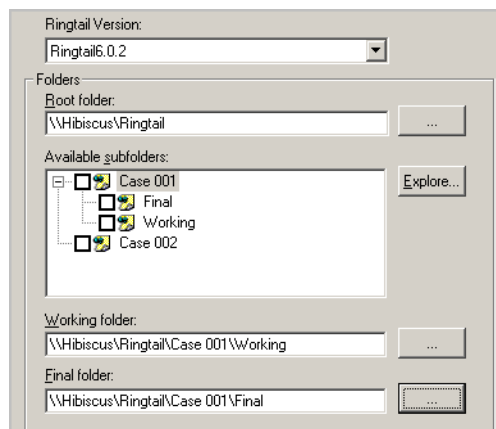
Ringtail Version:

Ringtail6.0.2

Folders

Root folder:

\\Hibiscus\Ringtail

...

Available subfolders:

Case 001

Final

Working

Case 002

Explore...

Working folder:

\\Hibiscus\Ringtail\Case 001\Working

...

Final folder:

\\Hibiscus\Ringtail\Case 001\Final

...